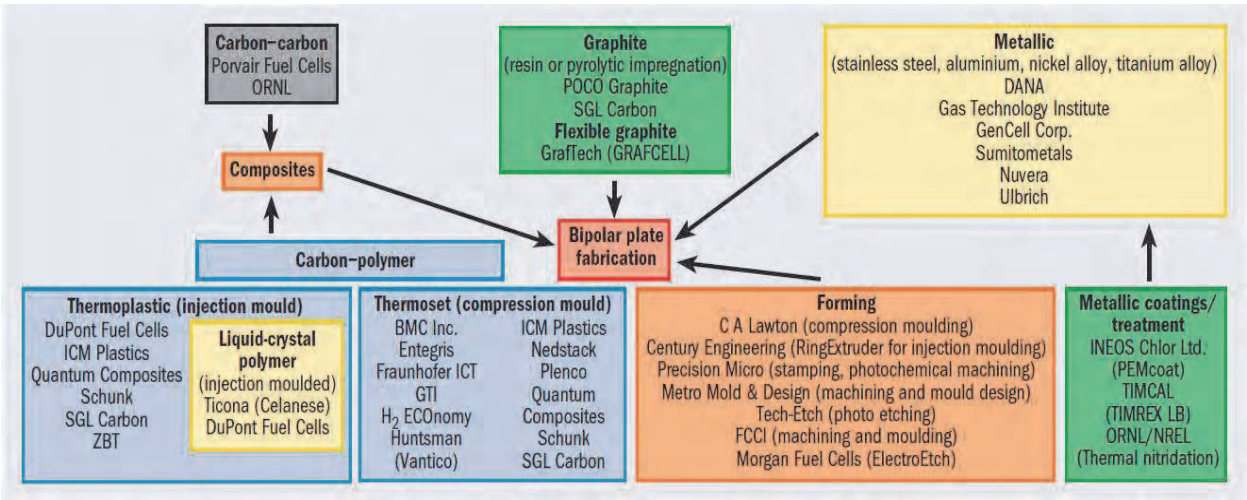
Carbon–carbon
Porvair Fuel Cells
ORNL

Composites

Carbon–polymer

Graphite
(resin or pyrolytic impregnation)
POCO Graphite
SGL Carbon
Flexible graphite
GrafTech (GRAFCELL)

Bipolar plate fabrication

Metallic
(stainless steel, aluminium, nickel alloy, titanium alloy)
DANA
Gas Technology Institute
GenCell Corp.
Sumitometals
Nuvera
Ulbrich

Thermoplastic (injection mould)
DuPont Fuel Cells
ICM Plastics
Quantum Composites
Schunk
SGL Carbon
ZBT

Liquid-crystal polymer
(injection moulded)
Ticona (Celanese)
DuPont Fuel Cells

Thermoset (compression mould)
BMC Inc.
Entegris
Fraunhofer ICT
GTI
$H_2$ ECOnomy
Huntsman
(Vantico)
ICM Plastics
Nedstack
Plenco
Quantum
Composites
Schunk
SGL Carbon

Forming
C A Lawton (compression moulding)
Century Engineering (RingExtruder for injection moulding)
Precision Micro (stamping, photochemical machining)
Metro Mold & Design (machining and mould design)
Tech-Etch (photo etching)
FCCI (machining and moulding)
Morgan Fuel Cells (ElectroEtch)

Metallic coatings/ treatment
INEOS Chlor Ltd.
(PEMcoat)
TIMCAL
(TIMREX LB)
ORNL/NREL
(Thermal nitridation)